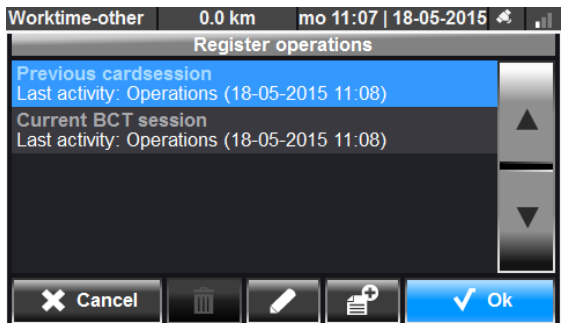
Worktime-other 0.0 km mo 11:07 | 18-05-2015

Register operations

Previous cardsession
Last activity: Operations (18-05-2015 11:08)

Current BCT session
Last activity: Operations (18-05-2015 11:08)

Cancel

Ok